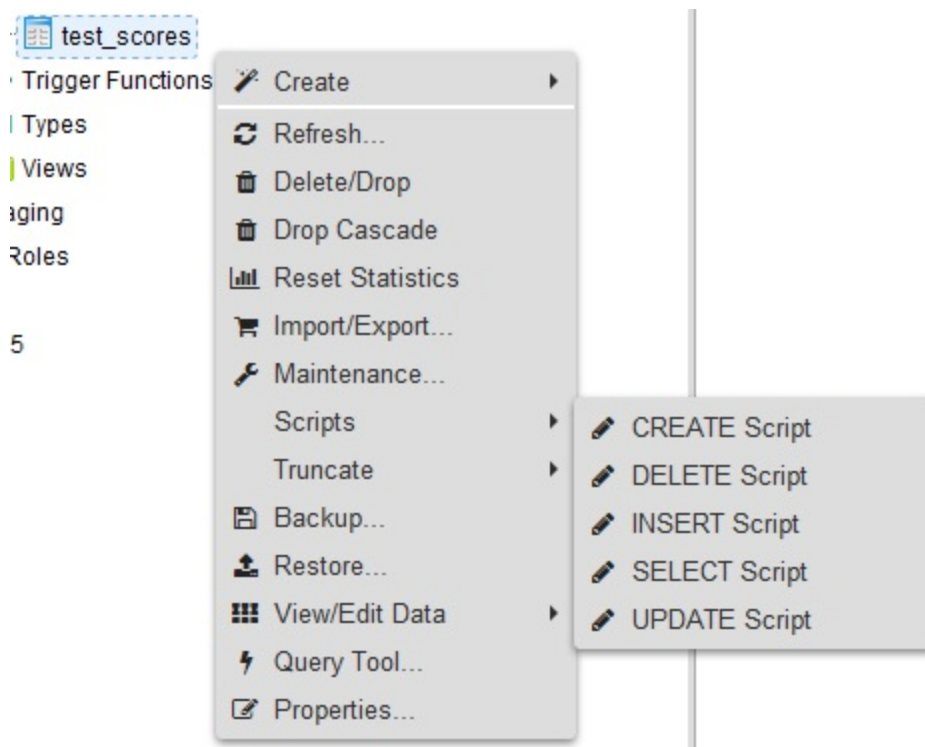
test_scores
Trigger Functions
Types
Views
aging
Roles
5

Create
Refresh...
Delete/Drop
Drop Cascade
Reset Statistics
Import/Export...
Maintenance...
Scripts
Truncate
Backup...
Restore...
View/Edit Data
Query Tool...
Properties...

CREATE Script
DELETE Script
INSERT Script
SELECT Script
UPDATE Script